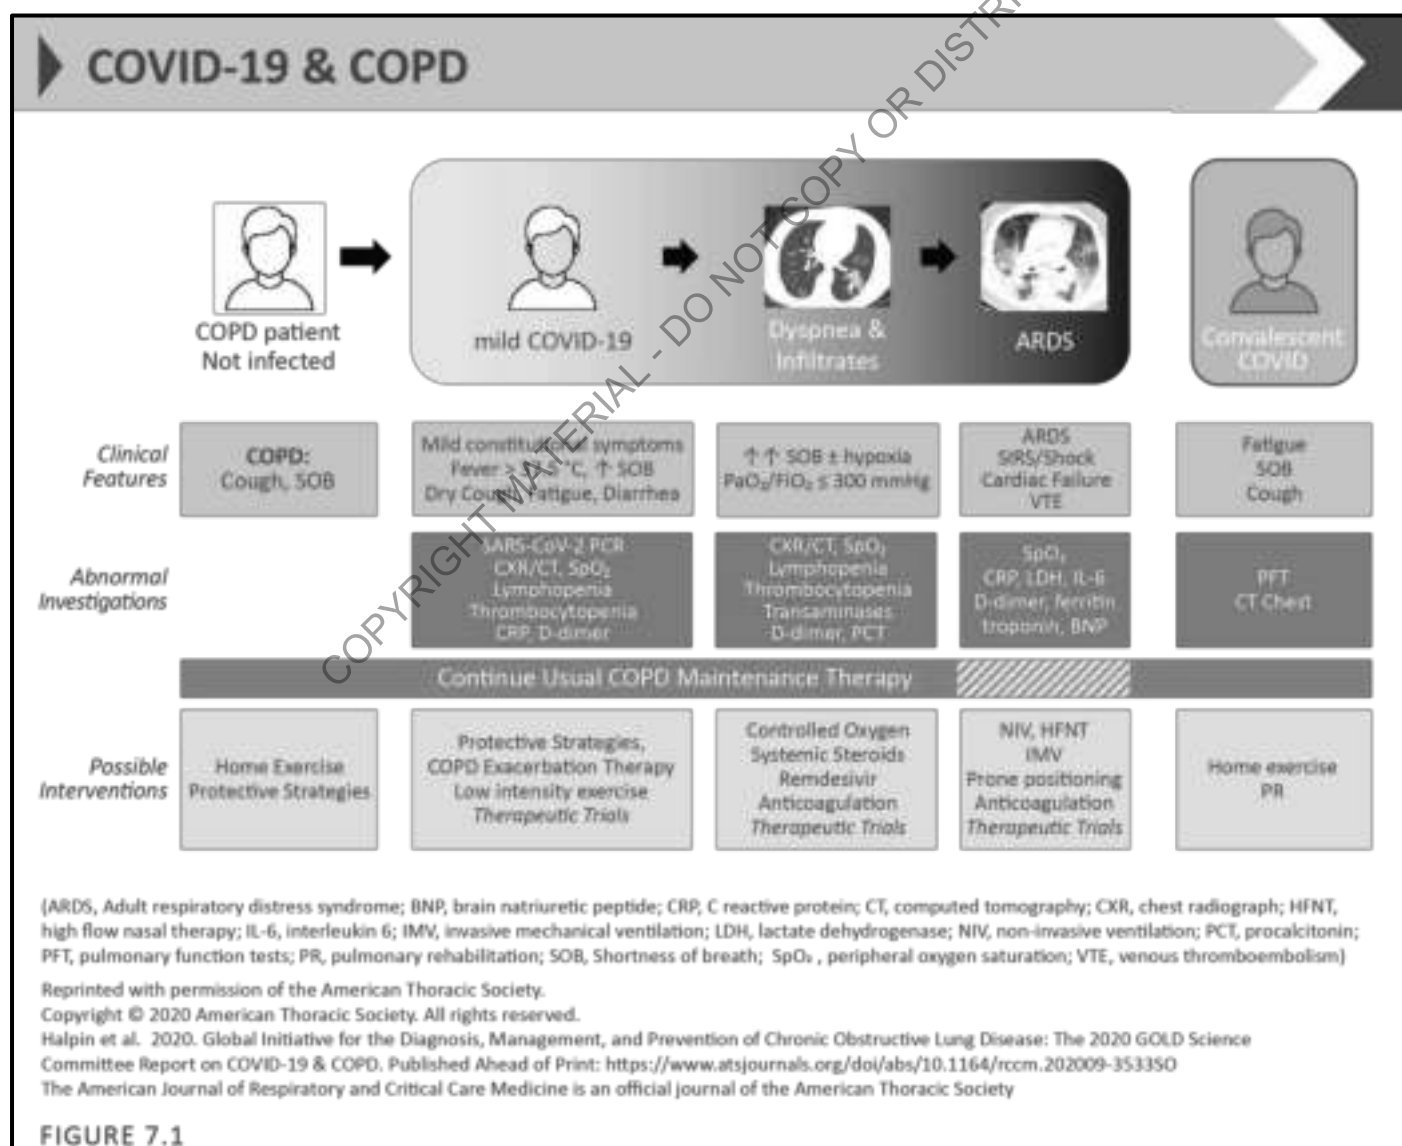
COVID-19 & COPD

COPD patient Not infected

mild COVID-19

Dyspnea & Infiltrates

ARDS

Convalescent COVID

| | | | | | |
|---|---|---|---|---|---|
| Clinical Features | COPD: Cough, SOB | Mild constitutional symptoms Fever > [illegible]°C, ↑ SOB Dry Cough, Fatigue, Diarrhea | ↑↑ SOB ± hypoxia $PaO_2/FiO_2 \leq 300$ mmHg | ARDS SIRS/Shock Cardiac Failure VTE | Fatigue SOB Cough |
| Abnormal Investigations | | SARS-CoV-2 PCR CXR/CT, $SpO_2$ Lymphopenia Thrombocytopenia CRP, D-dimer | CXR/CT, $SpO_2$ Lymphopenia Thrombocytopenia Transaminases D-dimer, PCT | $SpO_2$ CRP, LDH, IL-6 D-dimer, ferritin troponin, BNP | PFT CT Chest |
| Possible Interventions | Home Exercise Protective Strategies | Protective Strategies, COPD Exacerbation Therapy Low intensity exercise Therapeutic Trials | Controlled Oxygen Systemic Steroids Remdesivir Anticoagulation Therapeutic Trials | NIV, HFNT IMV Prone positioning Anticoagulation Therapeutic Trials | Home exercise PR |

Continue Usual COPD Maintenance Therapy

COPYRIGHT MATERIAL - DO NOT COPY OR DISTR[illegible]

(ARDS, Adult respiratory distress syndrome; BNP, brain natriuretic peptide; CRP, C reactive protein; CT, computed tomography; CXR, chest radiograph; HFNT, high flow nasal therapy; IL-6, interleukin 6; IMV, invasive mechanical ventilation; LDH, lactate dehydrogenase; NIV, non-invasive ventilation; PCT, procalcitonin; PFT, pulmonary function tests; PR, pulmonary rehabilitation; SOB, Shortness of breath; $SpO_2$, peripheral oxygen saturation; VTE, venous thromboembolism)

Reprinted with permission of the American Thoracic Society.
Copyright © 2020 American Thoracic Society. All rights reserved.
Halpin et al. 2020. Global Initiative for the Diagnosis, Management, and Prevention of Chronic Obstructive Lung Disease: The 2020 GOLD Science Committee Report on COVID-19 & COPD. Published Ahead of Print: https://www.atsjournals.org/doi/abs/10.1164/rccm.202009-3533SO
The American Journal of Respiratory and Critical Care Medicine is an official journal of the American Thoracic Society

FIGURE 7.1